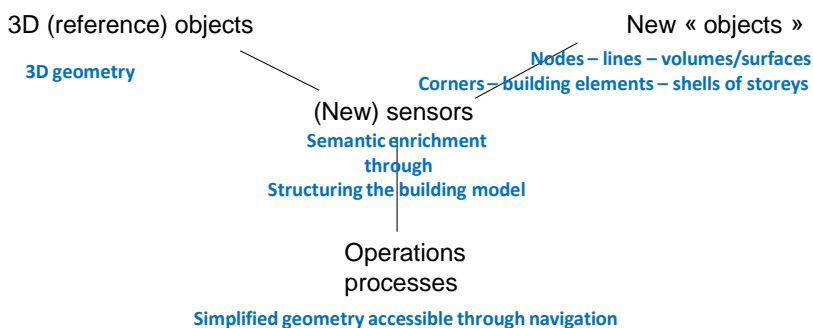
3D (reference) objects

3D geometry

New « objects »

Nodes – lines – volumes/surfaces
Corners – building elements – shells of storeys

(New) sensors

Semantic enrichment
through
Structuring the building model

Operations
processes

Simplified geometry accessible through navigation